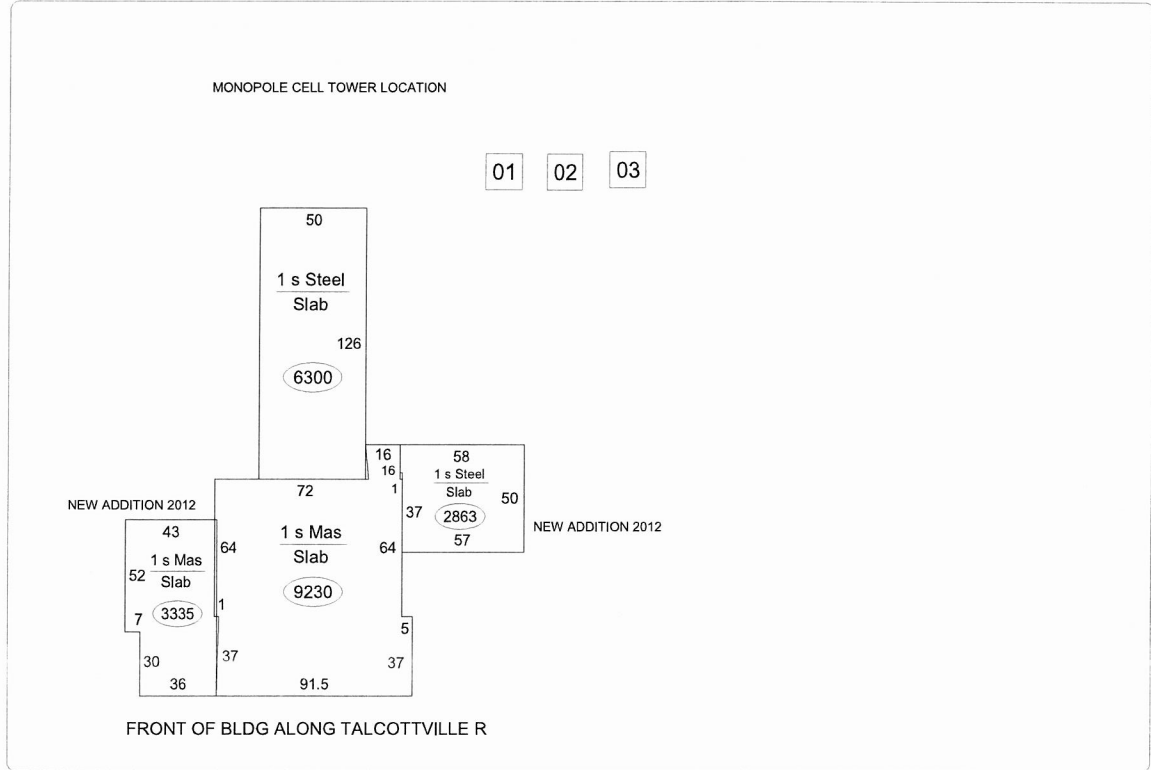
MONOPOLE CELL TOWER LOCATION

01 02 03

50

1 s Steel
Slab

126

6300

16
16
1

58
1 s Steel
Slab
50
37
2863
57

NEW ADDITION 2012

72

NEW ADDITION 2012

43
1 s Mas
52
Slab
7
3335
30
36

64
1 s Mas
Slab
64
9230
1
5
37
37
91.5

FRONT OF BLDG ALONG TALCOTTVILLE R